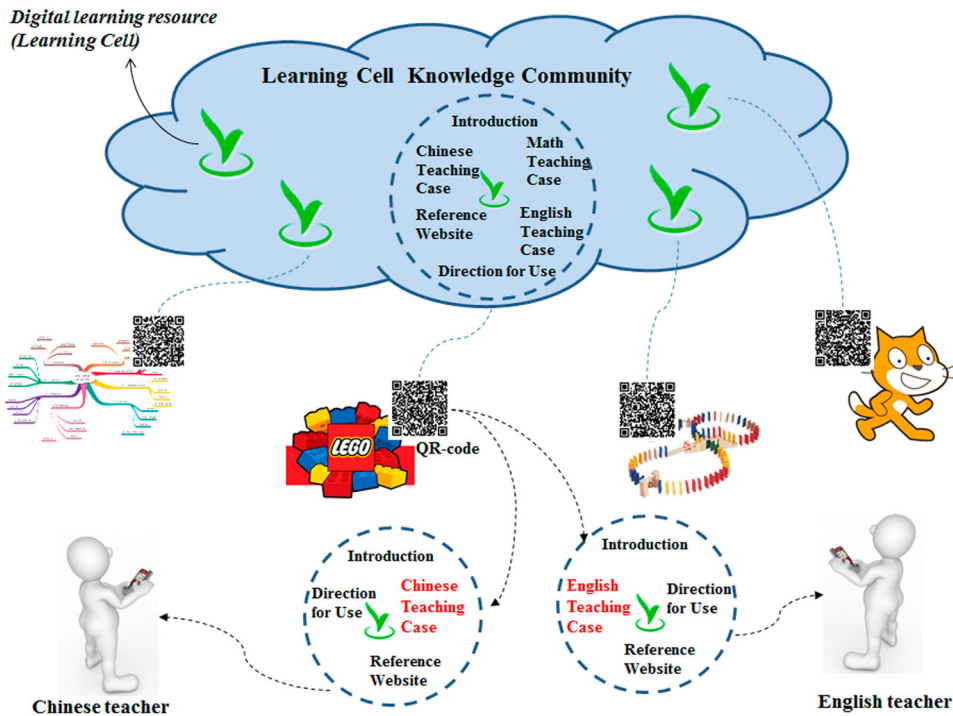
Digital learning resource (Learning Cell)

Learning Cell Knowledge Community

Introduction

Chinese Teaching Case

Math Teaching Case

Reference Website

English Teaching Case

Direction for Use

LEGO

QR-code

Introduction

Direction for Use

Chinese Teaching Case

Reference Website

Introduction

English Teaching Case

Direction for Use

Reference Website

Chinese teacher

English teacher